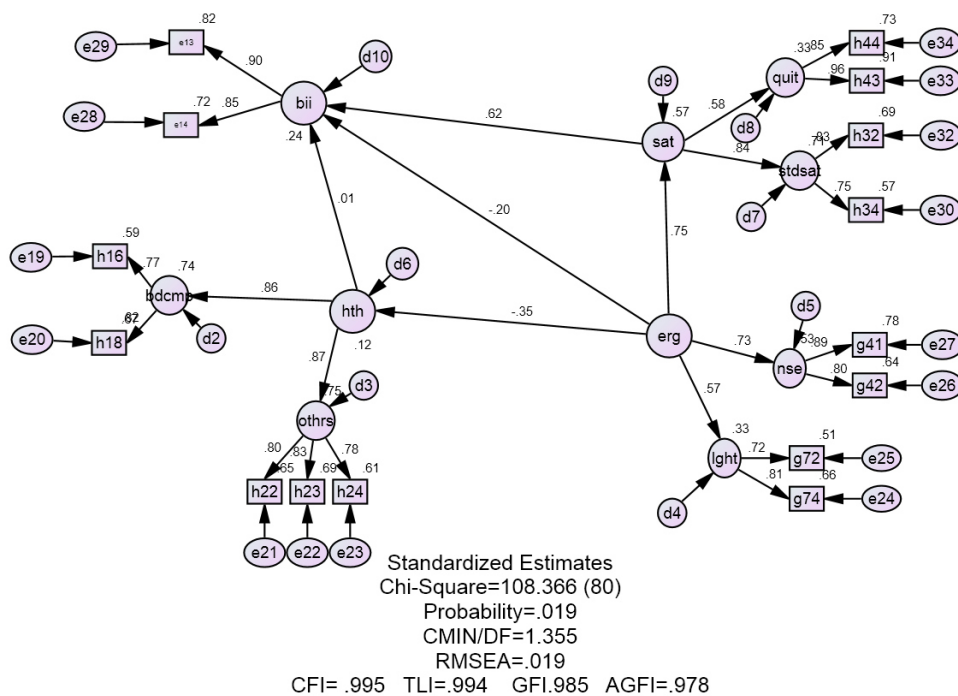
.82
e29
e13
.90
d10
e28
.72
e14
.85
bii
.24
.62
d9
.57
sat
.58
quit
.33
.85
h44
.73
e34
.96
h43
.91
e33
d8
.84
stdsat
.71
.83
h32
.69
e32
d7
.75
h34
.57
e30
.01
-.20
.75
.59
e19
h16
.77
.74
bdcms
.86
hth
d6
e20
h18
.67
.82
d2
-.35
erg
.73
d5
nse
.53
.89
g41
.78
e27
.80
g42
.64
e26
.87
.12
d3
othrs
.75
.57
.80
.83
.69
.78
h22
.65
h23
h24
.61
e21
e22
e23
lght
.33
.72
g72
.51
e25
.81
g74
.66
e24
d4
Standardized Estimates
Chi-Square=108.366 (80)
Probability=.019
CMIN/DF=1.355
RMSEA=.019
CFI= .995 TLI=.994 GFI.985 AGFI=.978